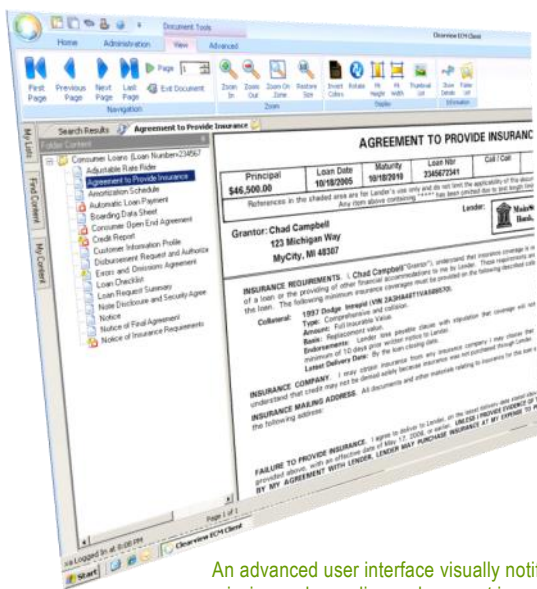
Document Tools
Clearview ECM Client
Home Administration View Advanced
First Page Previous Page Next Page Last Page Page 1 Exit Document
Navigation
Zoom In Zoom Out Zoom On Zone Restore Size
Zoom
Invert Colors Rotate Fit Height Fit Width Thumbnail List
Display
Show Details Folder List
Information
My Lists Find Content My Content
Search Results Agreement to Provide Insurance
Folder Content
Consumer Loans (Loan Number=234567
Adjustable Rate Rider
Agreement to Provide Insurance
Amortization Schedule
Automatic Loan Payment
Boarding Data Sheet
Consumer Open End Agreement
Credit Report
Customer Information Profile
Disbursement Request and Authoriza
Errors and Omissions Agreement
Loan Checklist
Loan Request Summary
Note Disclosure and Security Agree
Notice
Notice of Final Agreement
Notice of Insurance Requirements
Page 1 of 1
AGREEMENT TO PROVIDE INSURANC
| Principal | Loan Date | Maturity | Loan Nbr | Call / Coll |
|---|---|---|---|---|
| $46,500.00 | 10/18/2005 | 10/18/2010 | 2345672341 | |
References in the shaded area are for Lender's use only and do not limit the applicability of this docum
Any item above containing "***" has been omitted due to text length limi
Grantor: Chad Campbell
123 Michigan Way
MyCity, MI 48307
Lender: MainS Bank
INSURANCE REQUIREMENTS. I, Chad Campbell ("Grantor"), understand that insurance coverage is re of a loan or the providing of other financial accommodations to me by Lender. These requirements are the loan. The following minimum insurance coverages must be provided on the following described colla
Collateral: 1997 Dodge Intrepid (VIN 2A3H44ET1VA686570).
Type: Comprehensive and collision.
Amount: Full Insurable Value.
Basis: Replacement value.
Endorsements: Lender loss payable clause with stipulation that coverage will not minimum of 10 days prior written notice to Lender.
Latest Delivery Date: By the loan closing date.
INSURANCE COMPANY. I may obtain insurance from any insurance company I may choose that understand that credit may not be denied solely because insurance was not purchased through Lender.
INSURANCE MAILING ADDRESS. All documents and other materials relating to insurance for this loan the following address:
FAILURE TO PROVIDE INSURANCE. I agree to deliver to Lender, on the latest delivery date stated above provided above, with an effective date of May 17, 2006, or earlier. UNLESS I PROVIDE EVIDENCE OF BY MY AGREEMENT WITH LENDER, LENDER MAY PURCHASE INSURANCE AT MY EXPENSE TO PR
xa Logged In at 6:08 PM
Start Clearview ECM Client
An advanced user interface visually notit